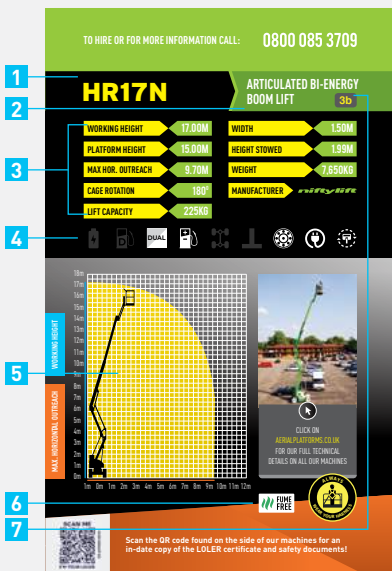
TO HIRE OR FOR MORE INFORMATION CALL: 0800 085 3709

1

HR17N

2

ARTICULATED BI-ENERGY BOOM LIFT

3b

3

| WORKING HEIGHT | 17.00M | WIDTH | 1.50M |
|---|---|---|---|
| PLATFORM HEIGHT | 15.00M | HEIGHT STOWED | 1.99M |
| MAX HOR. OUTREACH | 9.70M | WEIGHT | 7,650KG |
| CAGE ROTATION | 180° | MANUFACTURER | niftylift |
| LIFT CAPACITY | 225KG | | |

4

DUAL

18m 17m 16m 15m 14m 13m 12m 11m 10m 9m 8m 7m 6m 5m 4m 3m 2m 1m 0m

WORKING HEIGHT

MAX HORIZONTAL OUTREACH

5

1m 0m 1m 2m 3m 4m 5m 6m 7m 8m 9m 10m 11m 12m

CLICK ON AERIALPLATFORMS.CO.UK FOR OUR FULL TECHNICAL DETAILS ON ALL OUR MACHINES

6

FUME FREE

ALWAYS WEAR YOUR HARNESS

7

SCAN ME

Scan the QR code found on the side of our machines for an in-date copy of the LOLER certificate and safety documents!